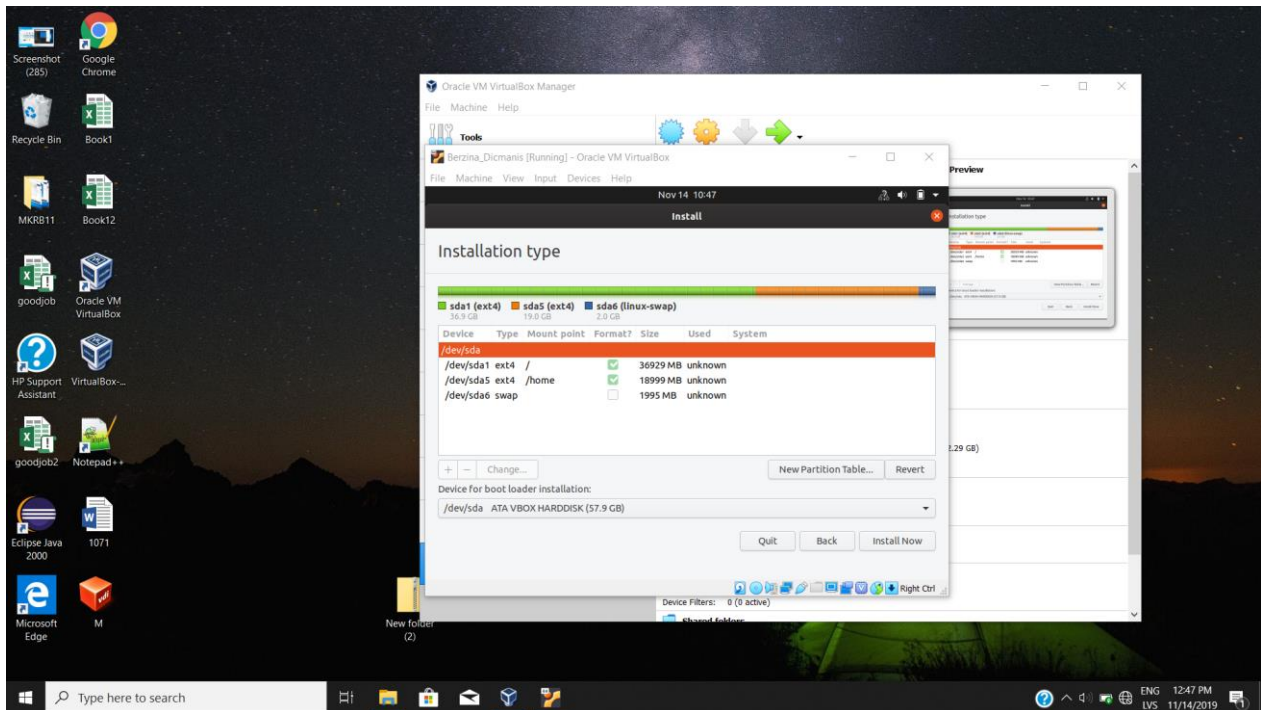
Screenshot (285)
Google Chrome
Recycle Bin
Book1
MKRB11
Book12
goodjob
Oracle VM VirtualBox
HP Support Assistant
VirtualBox-...
goodjob2
Notepad++
Eclipse Java 2000
1071
Microsoft Edge
M
New folder (2)

Oracle VM VirtualBox Manager
File Machine Help
Tools
Preview
2.29 GB)
Device Filters: 0 (0 active)
Shared folders

Berzina_Dicmanis [Running] - Oracle VM VirtualBox
File Machine View Input Devices Help
Nov 14 10:47
Install

Installation type

sda1 (ext4) 36.9 GB
sda5 (ext4) 19.0 GB
sda6 (linux-swap) 2.0 GB

| Device | Type | Mount point | Format? | Size | Used | System |
|---|---|---|---|---|---|---|
| /dev/sda | | | | | | |
| /dev/sda1 | ext4 | / | ☑ | 36929 MB | unknown | |
| /dev/sda5 | ext4 | /home | ☑ | 18999 MB | unknown | |
| /dev/sda6 | swap | | ☐ | 1995 MB | unknown | |

+ − Change...
New Partition Table...
Revert
Device for boot loader installation:
/dev/sda ATA VBOX HARDDISK (57.9 GB)
Quit
Back
Install Now
Right Ctrl

Type here to search
ENG LVS
12:47 PM 11/14/2019